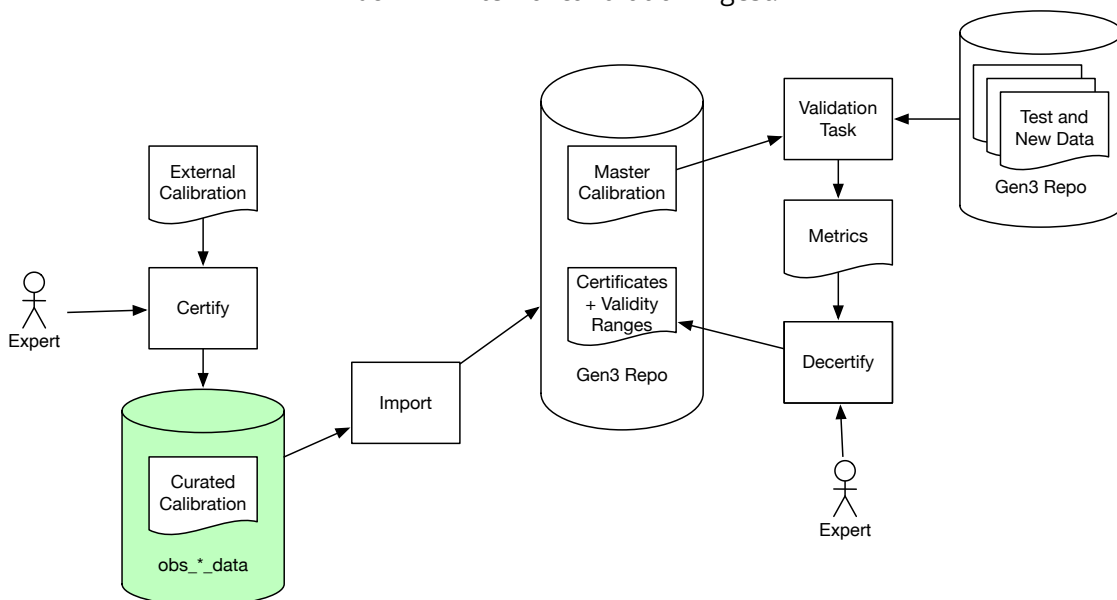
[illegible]

External Calibration

Expert

Certify

Curated Calibration

obs_*_data

Import

Master Calibration

Certificates + Validity Ranges

Gen3 Repo

Validation Task

Metrics

Decertify

Expert

Test and New Data

Gen3 Repo